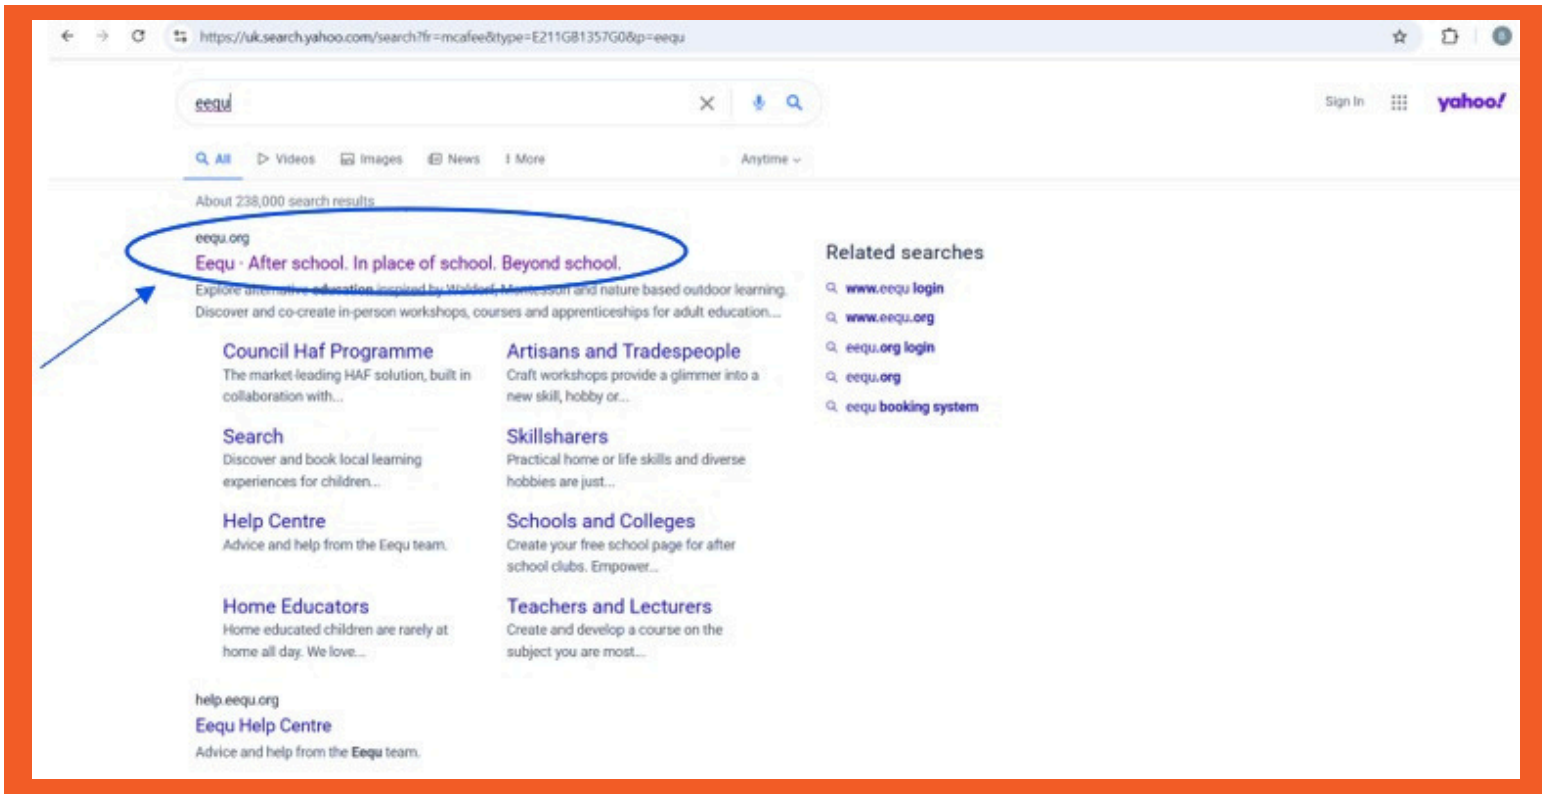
https://uk.search.yahoo.com/search?fr=mcafee&type=E211GB1357G0&p=eequ

eequ

Sign In

yahoo!

All Videos Images News More Anytime

About 238,000 search results

eequ.org

Eequ · After school. In place of school. Beyond school.

Explore alternative education inspired by Waldorf, Montessori and nature based outdoor learning. Discover and co-create in-person workshops, courses and apprenticeships for adult education....

Council Haf Programme
The market-leading HAF solution, built in collaboration with...

Artisans and Tradespeople
Craft workshops provide a glimmer into a new skill, hobby or...

Search
Discover and book local learning experiences for children...

Skillsharers
Practical home or life skills and diverse hobbies are just...

Help Centre
Advice and help from the Eequ team.

Schools and Colleges
Create your free school page for after school clubs. Empower...

Home Educators
Home educated children are rarely at home all day. We love...

Teachers and Lecturers
Create and develop a course on the subject you are most...

help.eequ.org

Eequ Help Centre

Advice and help from the Eequ team.

Related searches

www.eequ login

www.eequ.org

eequ.org login

eequ.org

eequ booking system